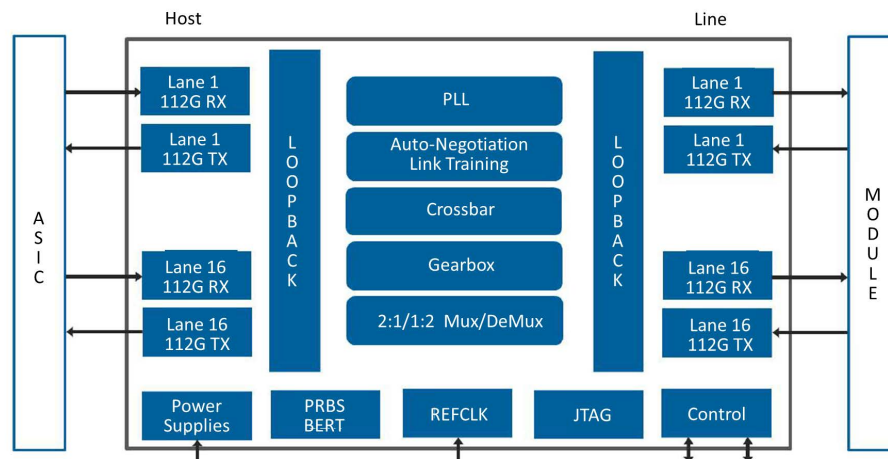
Host

Line

A
S
I
C

Lane 1
112G RX

Lane 1
112G TX

Lane 16
112G RX

Lane 16
112G TX

L
O
O
P
B
A
C
K

PLL

Auto-Negotiation
Link Training

Crossbar

Gearbox

2:1/1:2 Mux/DeMux

L
O
O
P
B
A
C
K

Lane 1
112G RX

Lane 1
112G TX

Lane 16
112G RX

Lane 16
112G TX

M
O
D
U
L
E

Power
Supplies

PRBS
BERT

REFCLK

JTAG

Control